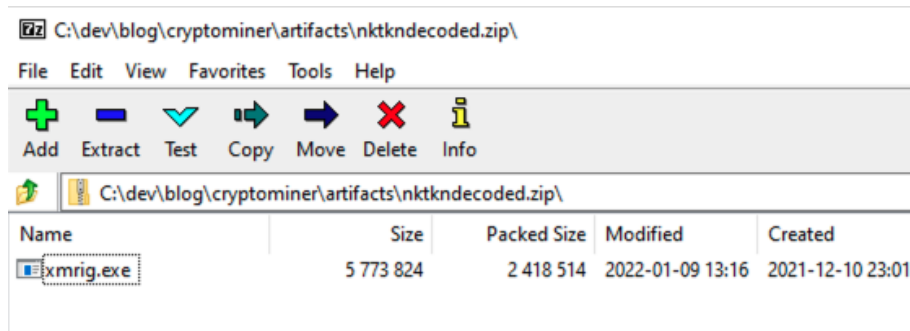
7z C:\dev\blog\cryptominer\artifacts\nktkndecoded.zip\

File Edit View Favorites Tools Help

Add Extract Test Copy Move Delete Info

C:\dev\blog\cryptominer\artifacts\nktkndecoded.zip\

| Name | Size | Packed Size | Modified | Created |
|---|---|---|---|---|
| xmrig.exe | 5 773 824 | 2 418 514 | 2022-01-09 13:16 | 2021-12-10 23:01 |